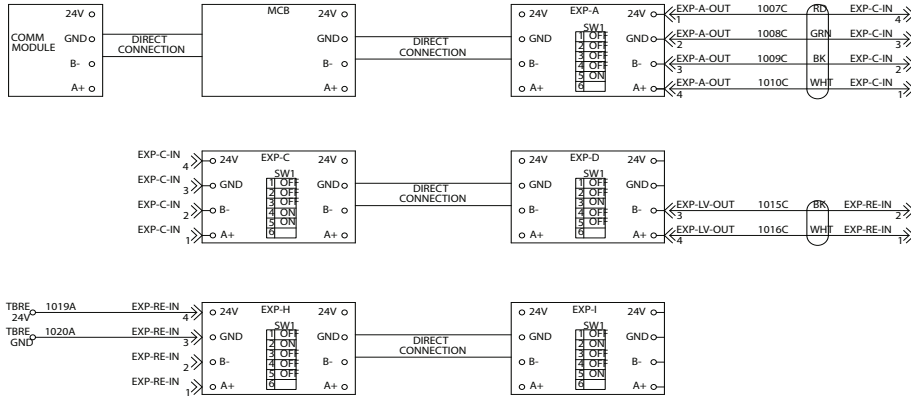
COMM MODULE
24V
GND
B-
A+

DIRECT CONNECTION

MCB
24V
GND
B-
A+

DIRECT CONNECTION

EXP-A
24V
GND
B-
A+
SW1
| 1 | OFF |
|---|---|
| 2 | OFF |
| 3 | OFF |
| 4 | OFF |
| 5 | ON |
| 6 | |

24V
GND
B-
A+

EXP-A-OUT 1 1007C RD EXP-C-IN 4
EXP-A-OUT 2 1008C GRN EXP-C-IN 3
EXP-A-OUT 3 1009C BK EXP-C-IN 2
EXP-A-OUT 4 1010C WHT EXP-C-IN 1

EXP-C-IN 4
EXP-C-IN 3
EXP-C-IN 2
EXP-C-IN 1

EXP-C
24V
GND
B-
A+
SW1
| 1 | OFF |
|---|---|
| 2 | OFF |
| 3 | OFF |
| 4 | ON |
| 5 | ON |
| 6 | |

24V
GND
B-
A+

DIRECT CONNECTION

EXP-D
24V
GND
B-
A+
SW1
| 1 | OFF |
|---|---|
| 2 | OFF |
| 3 | ON |
| 4 | OFF |
| 5 | OFF |
| 6 | |

24V
GND
B-
A+

EXP-LV-OUT 3 1015C BK EXP-RE-IN 2
EXP-LV-OUT 4 1016C WHT EXP-RE-IN 1

TBRE 24V 1019A EXP-RE-IN 4
TBRE GND 1020A EXP-RE-IN 3
EXP-RE-IN 2
EXP-RE-IN 1

EXP-H
24V
GND
B-
A+
SW1
| 1 | OFF |
|---|---|
| 2 | ON |
| 3 | OFF |
| 4 | OFF |
| 5 | OFF |
| 6 | |

24V
GND
B-
A+

DIRECT CONNECTION

EXP-I
24V
GND
B-
A+
SW1
| 1 | OFF |
|---|---|
| 2 | ON |
| 3 | OFF |
| 4 | OFF |
| 5 | ON |
| 6 | |

24V
GND
B-
A+